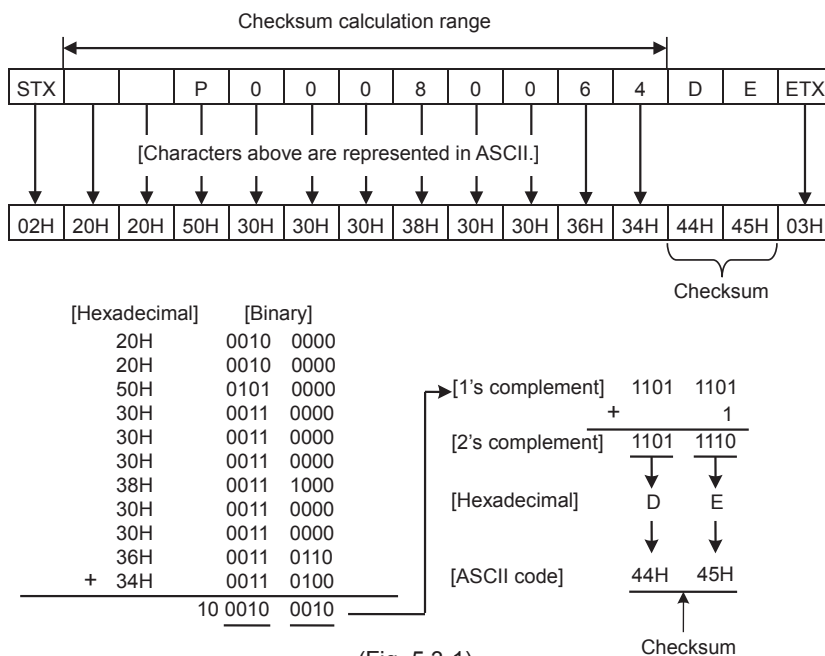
Checksum calculation range

| STX | | | P | 0 | 0 | 0 | 8 | 0 | 0 | 6 | 4 | D | E | ETX |
|---|---|---|---|---|---|---|---|---|---|---|---|---|---|---|

[Characters above are represented in ASCII.]

| 02H | 20H | 20H | 50H | 30H | 30H | 30H | 38H | 30H | 30H | 36H | 34H | 44H | 45H | 03H |
|---|---|---|---|---|---|---|---|---|---|---|---|---|---|---|

Checksum

| [Hexadecimal] | [Binary] |
|---|---|
| 20H | 0010 0000 |
| 20H | 0010 0000 |
| 50H | 0101 0000 |
| 30H | 0011 0000 |
| 30H | 0011 0000 |
| 30H | 0011 0000 |
| 38H | 0011 1000 |
| 30H | 0011 0000 |
| 30H | 0011 0000 |
| 36H | 0011 0110 |
| + 34H | 0011 0100 |
| | 10 0010 0010 |

[1's complement] 1101 1101
+ 1
[2's complement] 1101 1110
[Hexadecimal] D E
[ASCII code] 44H 45H
Checksum

(Fig. 5.3.1)